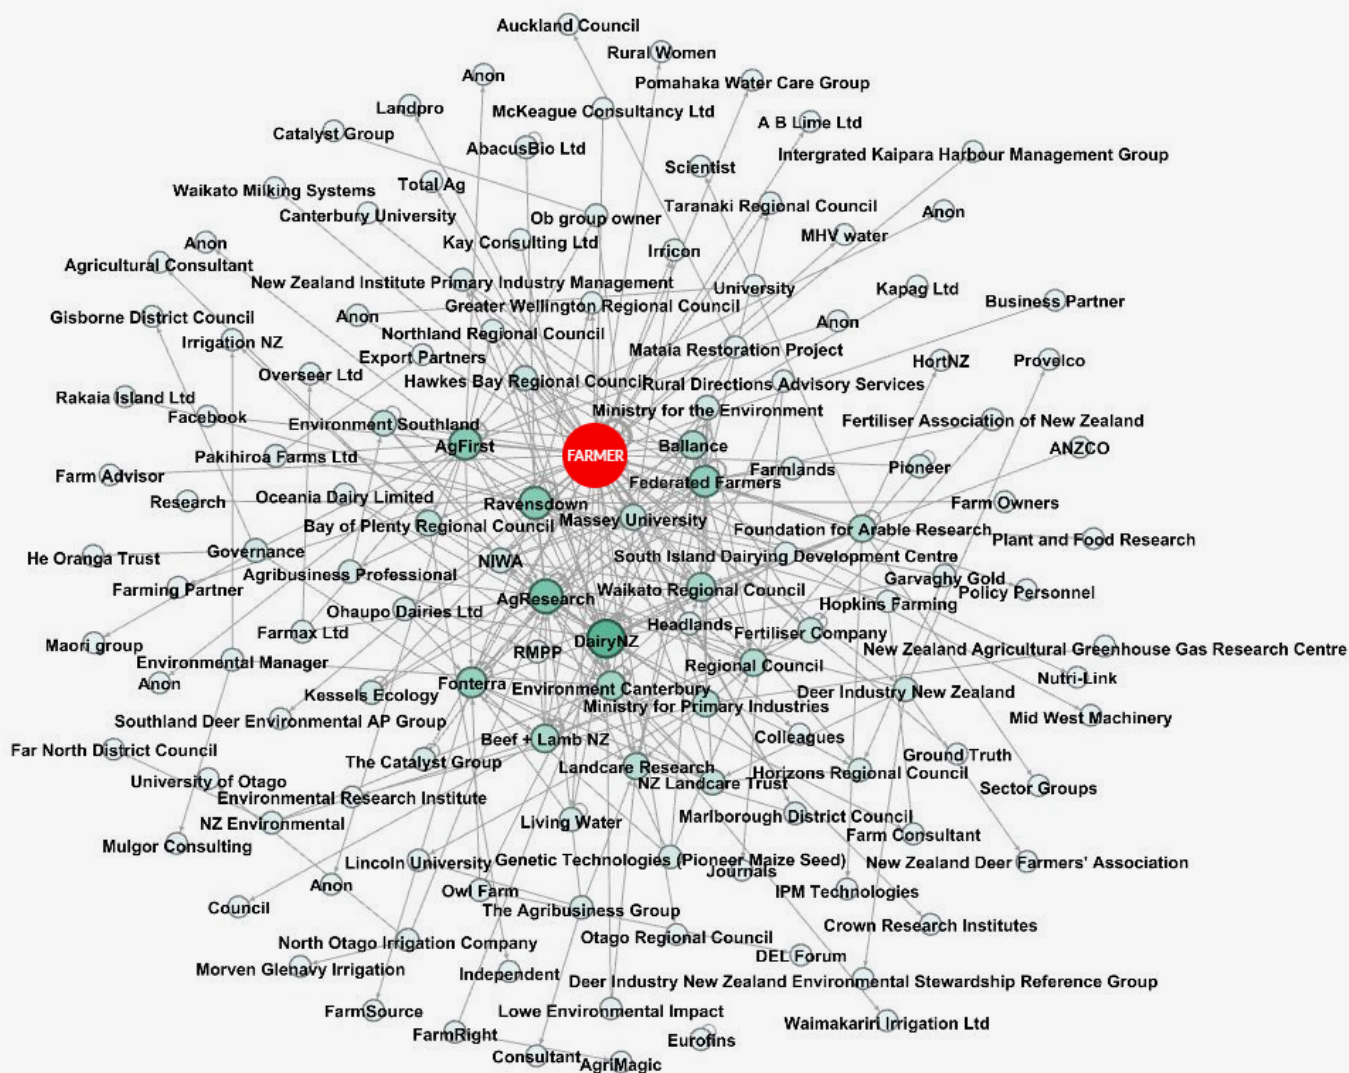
Auckland Council
Rural Women
Anon
Pomahaka Water Care Group
Landpro
McKeague Consultancy Ltd
A B Lime Ltd
Catalyst Group
AbacusBio Ltd
Scientist
Intergrated Kaipara Harbour Management Group
Waikato Milking Systems
Total Ag
Canterbury University
Ob group owner
Taranaki Regional Council
Anon
Kay Consulting Ltd
MHV water
Anon
Irricon
Agricultural Consultant
New Zealand Institute Primary Industry Management
University
Kapag Ltd
Business Partner
Greater Wellington Regional Council
Gisborne District Council
Anon
Anon
Northland Regional Council
Irrigation NZ
Mataia Restoration Project
Export Partners
HortNZ
Provelco
Overseer Ltd
Hawkes Bay Regional Council
Rural Directions Advisory Services
Rakaia Island Ltd
Ministry for the Environment
Facebook
Fertiliser Association of New Zealand
Environment Southland
AgFirst
FARMER
Ballance
ANZCO
Pakihiroa Farms Ltd
Farmlands
Pioneer
Farm Advisor
Federated Farmers
Research
Oceania Dairy Limited
Farm Owners
Ravensdown
Bay of Plenty Regional Council
Massey University
Foundation for Arable Research
Plant and Food Research
He Oranga Trust
Governance
South Island Dairying Development Centre
NIWA
Agribusiness Professional
Garvaghy Gold
Farming Partner
Waikato Regional Council
Policy Personnel
AgResearch
Hopkins Farming
Ohaupo Dairies Ltd
Headlands
Fertiliser Company
Farmax Ltd
DairyNZ
Maori group
New Zealand Agricultural Greenhouse Gas Research Centre
RMPP
Environmental Manager
Regional Council
Nutri-Link
Anon
Fonterra
Environment Canterbury
Kessels Ecology
Deer Industry New Zealand
Ministry for Primary Industries
Mid West Machinery
Southland Deer Environmental AP Group
Colleagues
Beef + Lamb NZ
Far North District Council
Ground Truth
The Catalyst Group
Landcare Research
University of Otago
Horizons Regional Council
NZ Landcare Trust
Sector Groups
Environmental Research Institute
NZ Environmental
Marlborough District Council
Living Water
Farm Consultant
Mulgor Consulting
Lincoln University
Genetic Technologies (Pioneer Maize Seed)
New Zealand Deer Farmers' Association
Journals
Anon
Owl Farm
IPM Technologies
Council
The Agribusiness Group
Crown Research Institutes
North Otago Irrigation Company
Otago Regional Council
DEL Forum
Morven Glenavy Irrigation
Independent
Deer Industry New Zealand Environmental Stewardship Reference Group
FarmSource
Lowe Environmental Impact
Waimakariri Irrigation Ltd
FarmRight
Eurofins
Consultant
AgriMagic